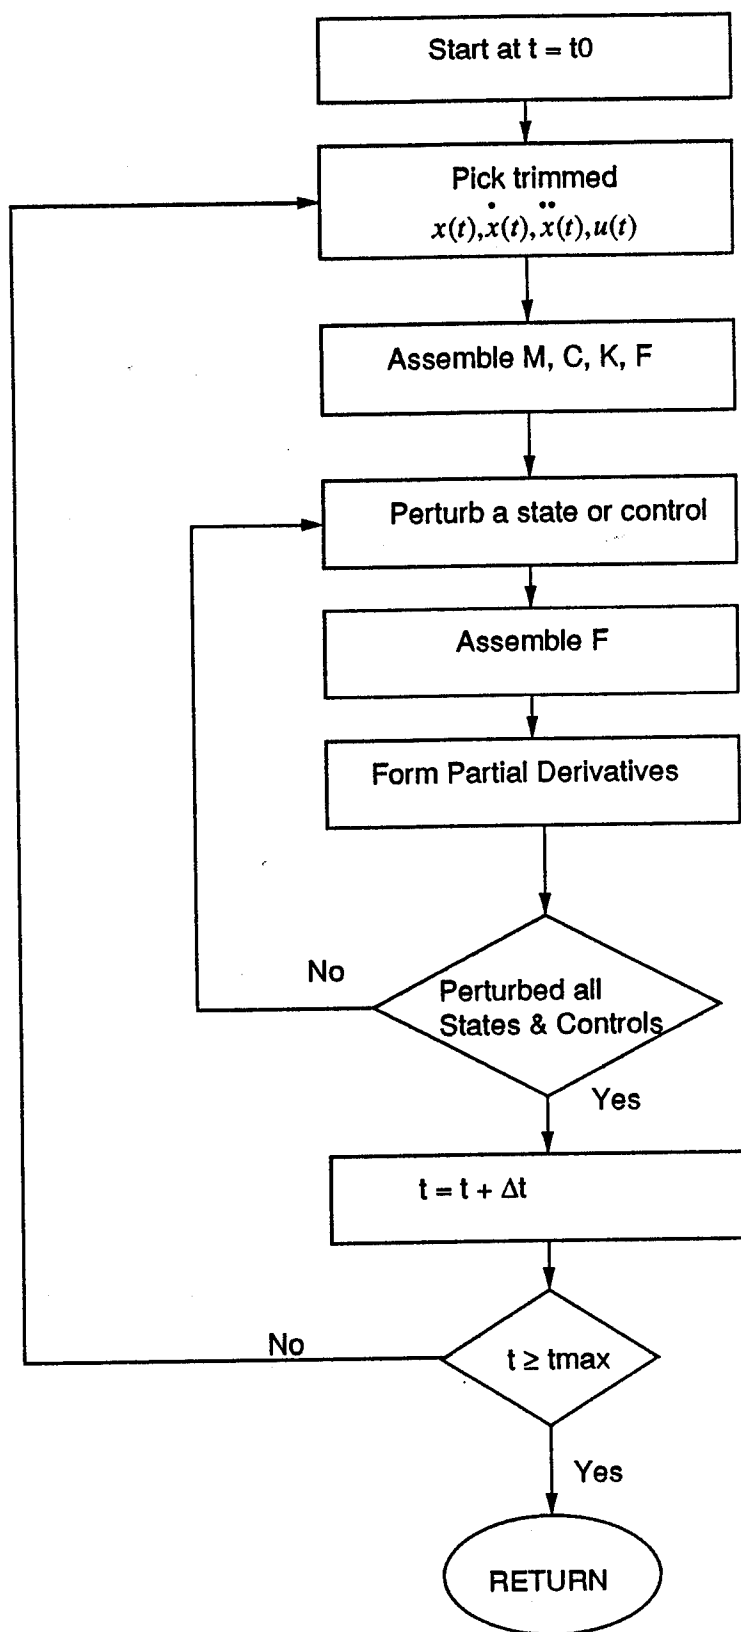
Start at t = t0

Pick trimmed
$x(t), \dot{x}(t), \ddot{x}(t), u(t)$

Assemble M, C, K, F

Perturb a state or control

Assemble F

Form Partial Derivatives

No

Perturbed all States & Controls

Yes

t = t + Δt

No

t ≥ tmax

Yes

RETURN